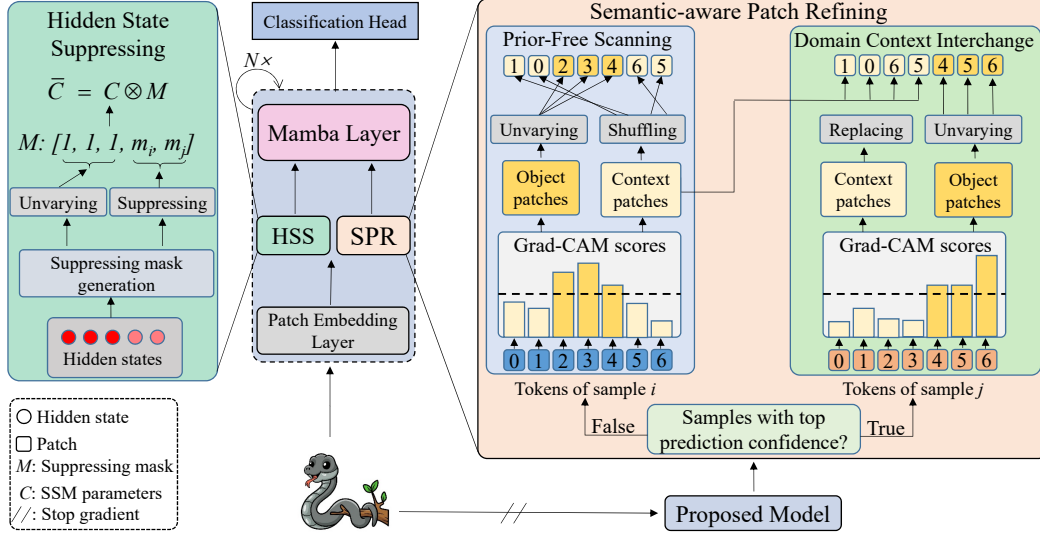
Hidden State Suppressing

$\bar{C} = C \otimes M$

$M$: [1, 1, 1, $m_i$, $m_j$]

Unvarying

Suppressing

Suppressing mask generation

Hidden states

Classification Head

$N\times$

Mamba Layer

HSS

SPR

Patch Embedding Layer

Semantic-aware Patch Refining

Prior-Free Scanning

1 0 2 3 4 6 5

Unvarying

Shuffling

Object patches

Context patches

Grad-CAM scores

0 1 2 3 4 5 6

Tokens of sample $i$

Domain Context Interchange

1 0 6 5 4 5 6

Replacing

Unvarying

Context patches

Object patches

Grad-CAM scores

0 1 2 3 4 5 6

Tokens of sample $j$

False

Samples with top prediction confidence?

True

Hidden state

Patch

$M$: Suppressing mask

$C$: SSM parameters

//: Stop gradient

Proposed Model